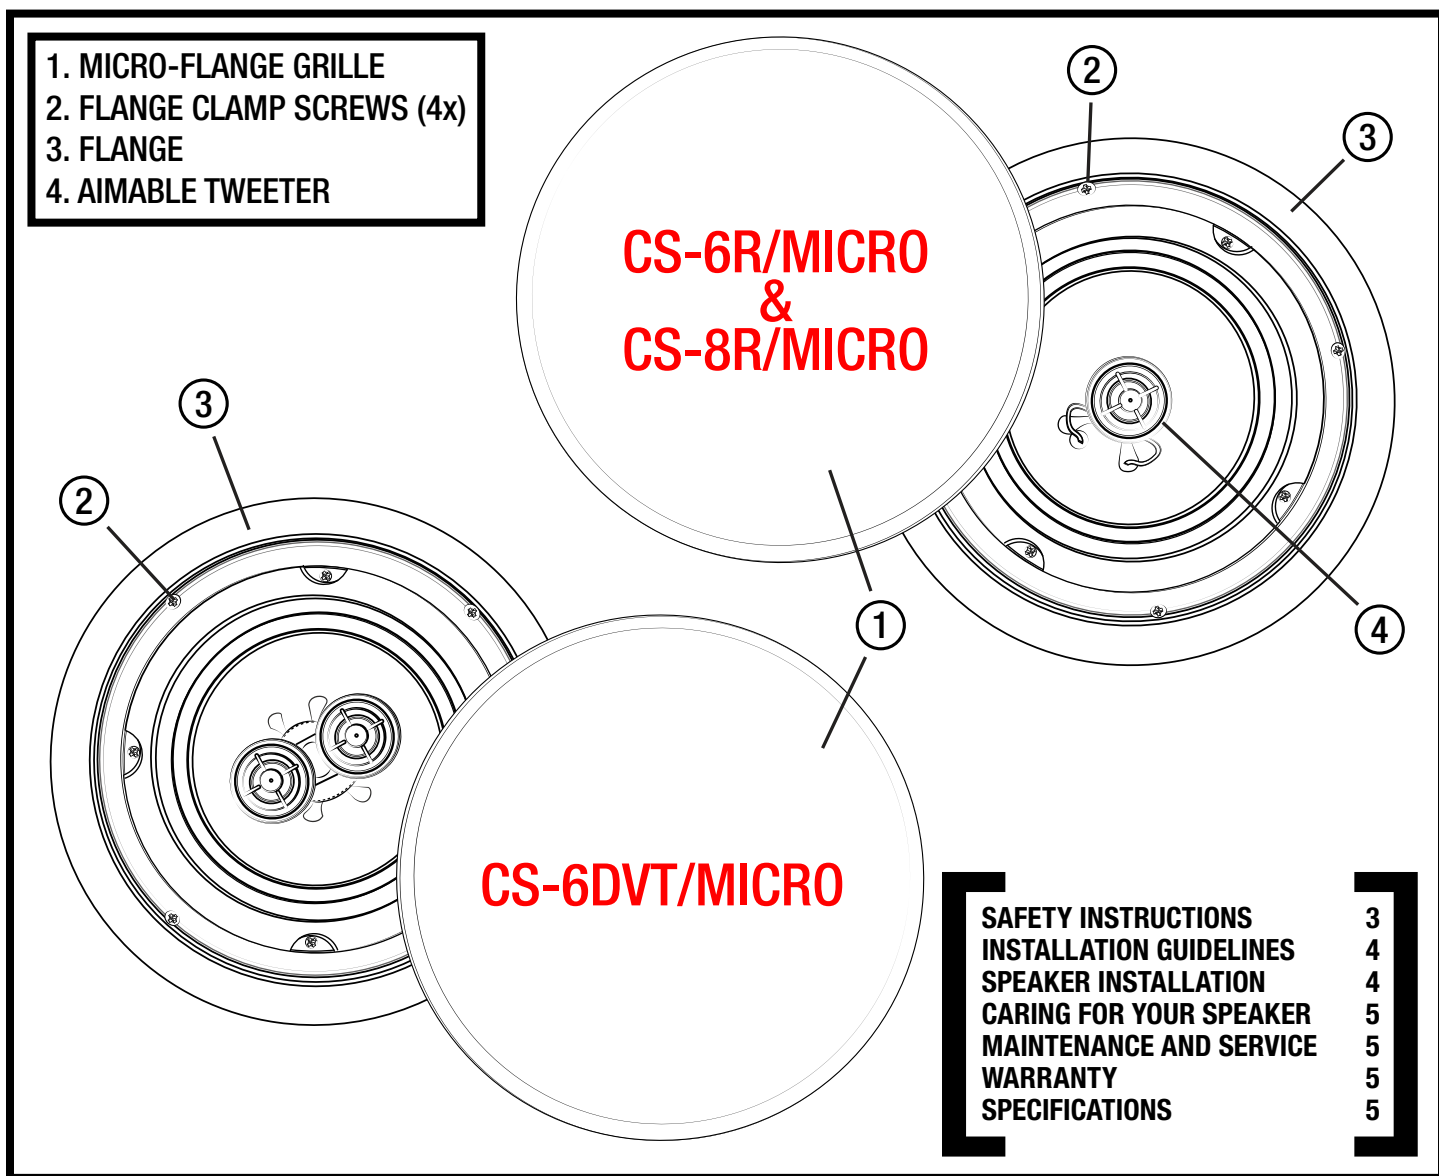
1. MICRO-FLANGE GRILLE
2. FLANGE CLAMP SCREWS (4x)
3. FLANGE
4. AIMABLE TWEETER

2

3

CS-6R/MICRO
&
CS-8R/MICRO

3

2

1

4

CS-6DVT/MICRO

| | |
|---|---|
| SAFETY INSTRUCTIONS | 3 |
| INSTALLATION GUIDELINES | 4 |
| SPEAKER INSTALLATION | 4 |
| CARING FOR YOUR SPEAKER | 5 |
| MAINTENANCE AND SERVICE | 5 |
| WARRANTY | 5 |
| SPECIFICATIONS | 5 |